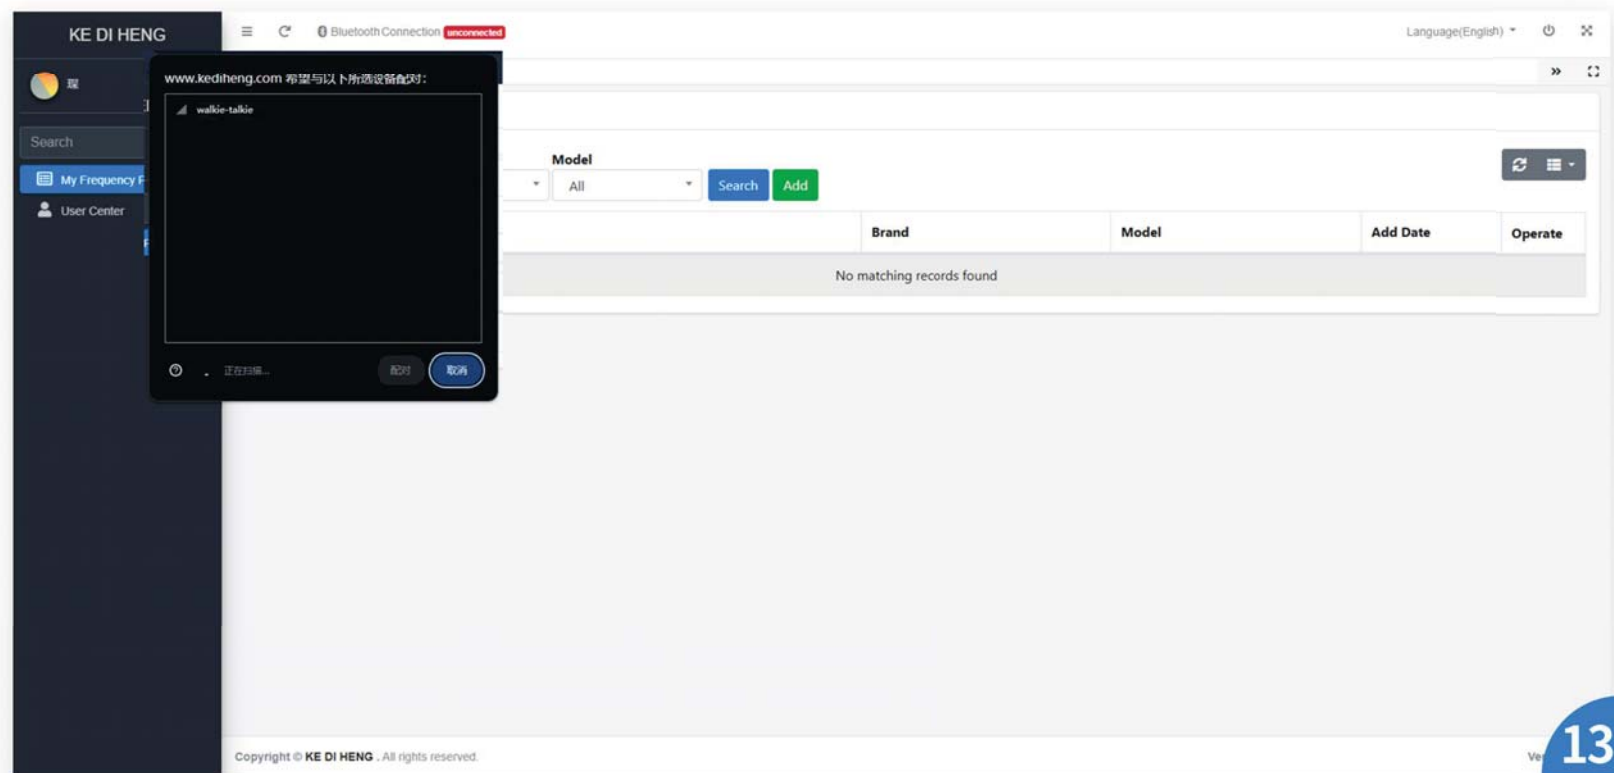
KE DI HENG

Search

My Frequency F

User Center

Bluetooth Connection unconnected

Language(English)

www.kediheng.com 希望与以下所选设备配对：

walkie-talkie

正在扫描...

配对

取消

Model

All

Search

Add

| Brand | Model | Add Date | Operate |
|---|---|---|---|
| No matching records found | | | |

Copyright © KE DI HENG . All rights reserved.

Ve

13